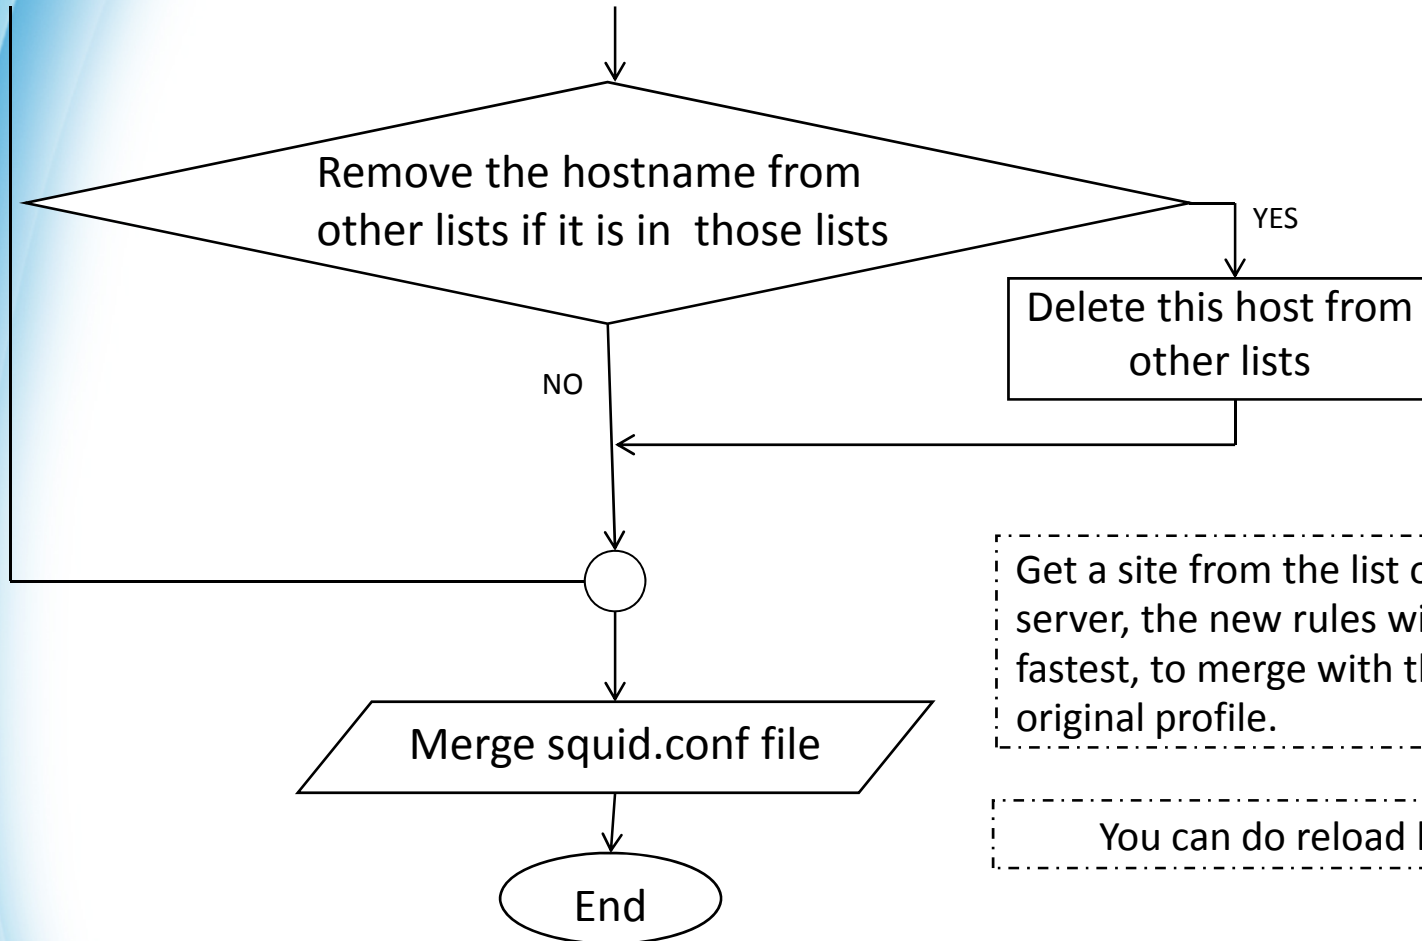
Remove the hostname from other lists if it is in those lists

YES

Delete this host from other lists

NO

Get a site from the list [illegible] server, the new rules wi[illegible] fastest, to merge with th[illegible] original profile.

Merge squid.conf file

You can do reload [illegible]

End